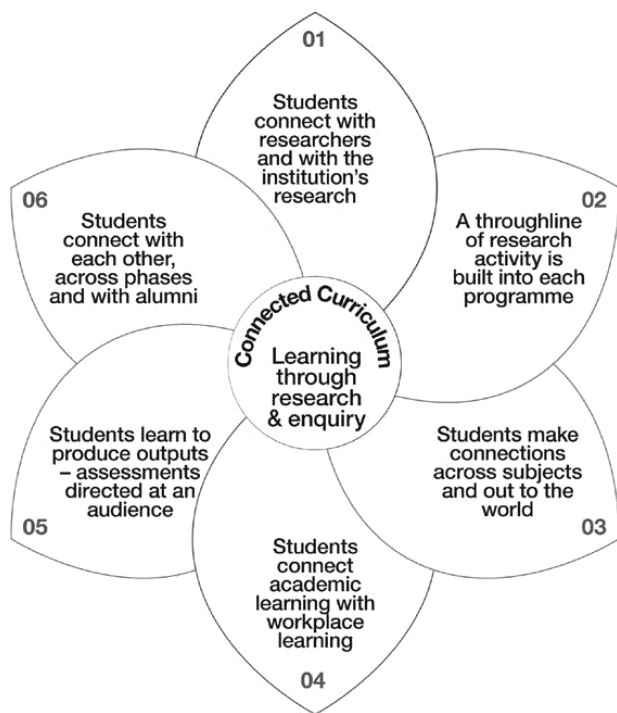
01

Students connect with researchers and with the institution's research

02

A throughline of research activity is built into each programme

03

Students make connections across subjects and out to the world

04

Students connect academic learning with workplace learning

05

Students learn to produce outputs – assessments directed at an audience

06

Students connect with each other, across phases and with alumni

Connected Curriculum

Learning through research & enquiry